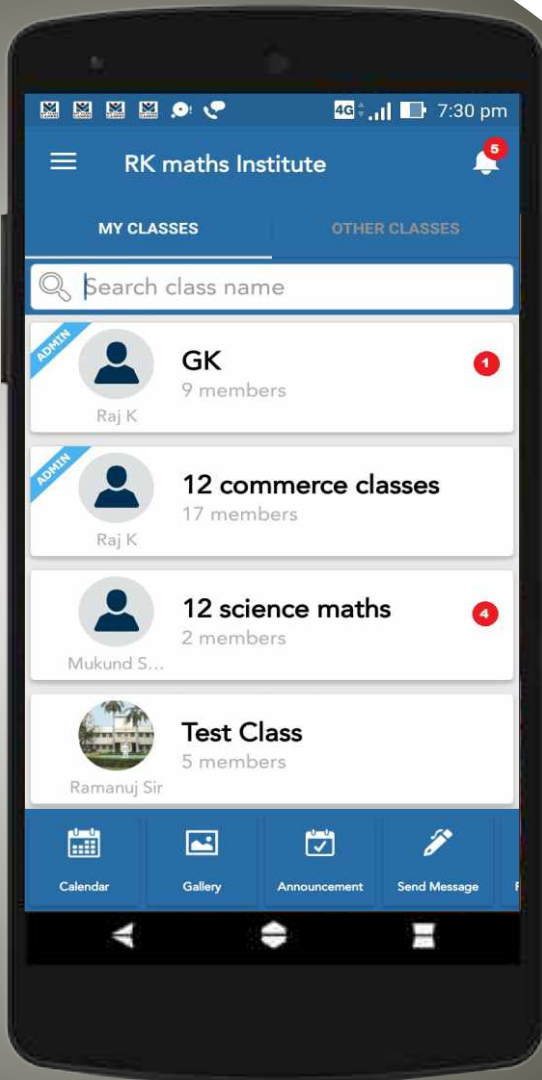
4G 7:30 pm

RK maths Institute

5

MY CLASSES

OTHER CLASSES

Search class name

ADMIN

Raj K

GK
9 members

1

ADMIN

Raj K

12 commerce classes
17 members

Mukund S...

12 science maths
2 members

4

Ramanuj Sir

Test Class
5 members

Calendar

Gallery

Announcement

Send Message

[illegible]